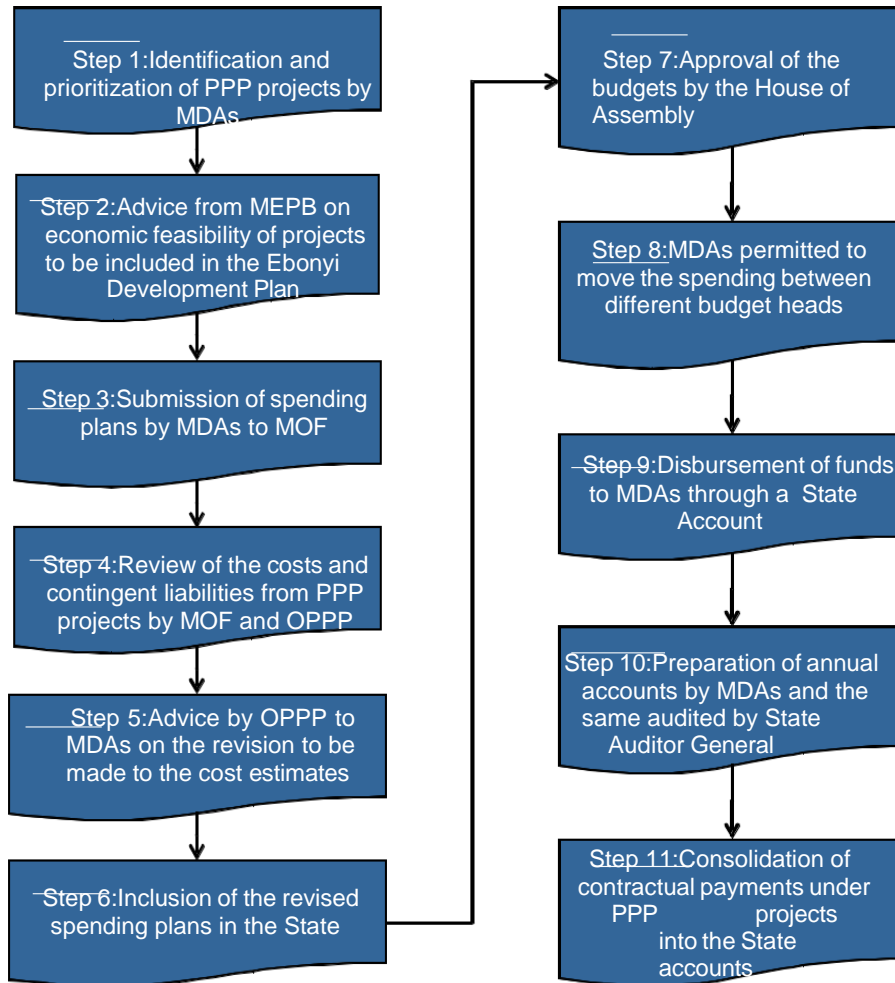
Step 1:Identification and prioritization of PPP projects by MDAs

Step 2:Advice from MEPB on economic feasibility of projects to be included in the Ebonyi Development Plan

Step 3:Submission of spending plans by MDAs to MOF

Step 4:Review of the costs and contingent liabilities from PPP projects by MOF and OPPP

Step 5:Advice by OPPP to MDAs on the revision to be made to the cost estimates

Step 6:Inclusion of the revised spending plans in the State

Step 7:Approval of the budgets by the House of Assembly

Step 8:MDAs permitted to move the spending between different budget heads

Step 9:Disbursement of funds to MDAs through a State Account

Step 10:Preparation of annual accounts by MDAs and the same audited by State Auditor General

Step 11:Consolidation of contractual payments under PPP projects into the State accounts